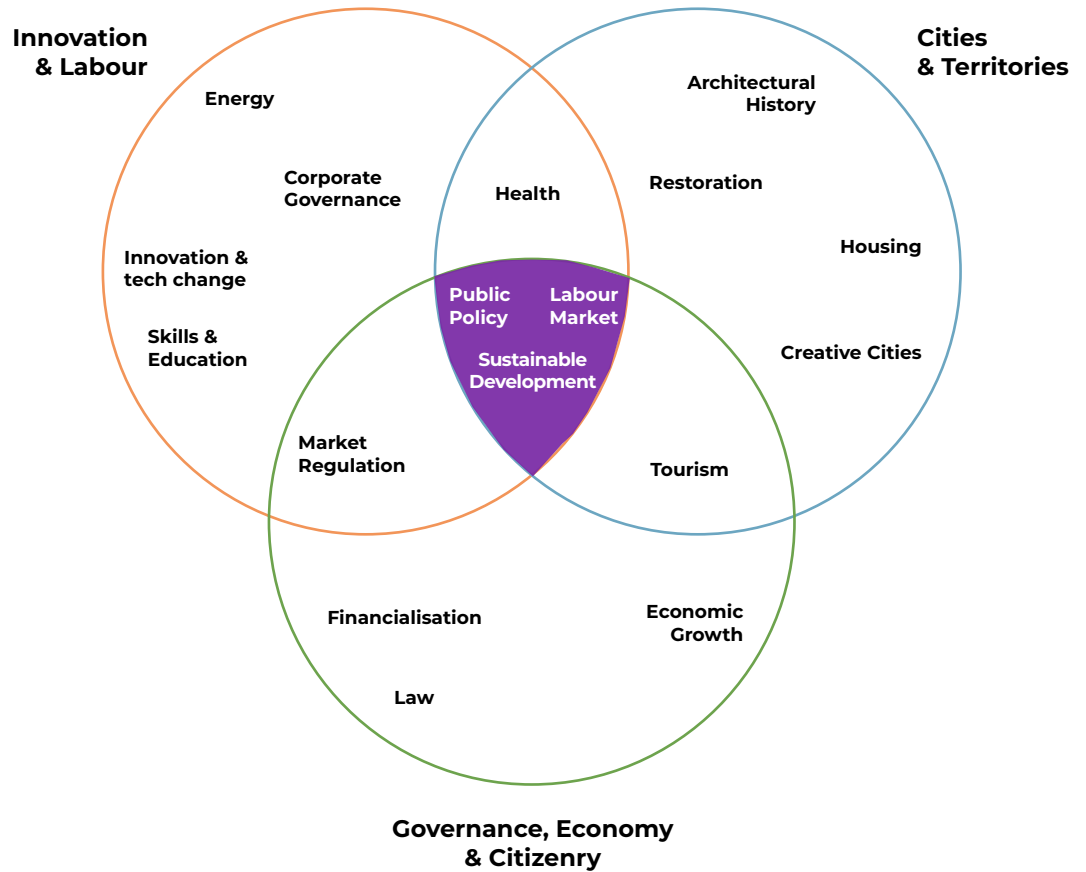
Innovation & Labour

Cities & Territories

Energy

Architectural History

Corporate Governance

Health

Restoration

Innovation & tech change

Housing

Public Policy

Labour Market

Skills & Education

Sustainable Development

Creative Cities

Market Regulation

Tourism

Financialisation

Economic Growth

Law

Governance, Economy & Citizenry